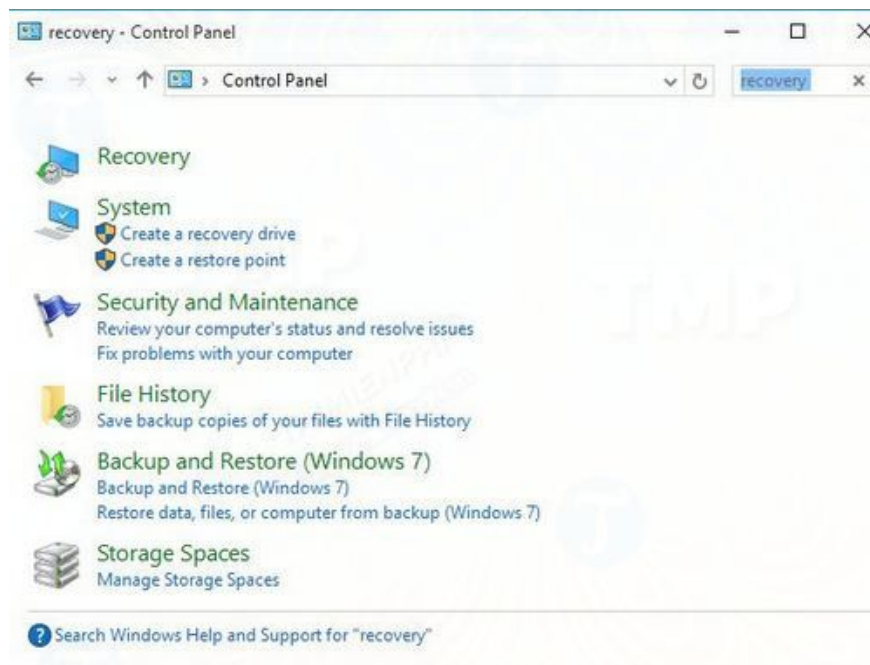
recovery - Control Panel

Control Panel

recovery

Recovery

System
Create a recovery drive
Create a restore point

Security and Maintenance
Review your computer's status and resolve issues
Fix problems with your computer

File History
Save backup copies of your files with File History

Backup and Restore (Windows 7)
Backup and Restore (Windows 7)
Restore data, files, or computer from backup (Windows 7)

Storage Spaces
Manage Storage Spaces

Search Windows Help and Support for "recovery"